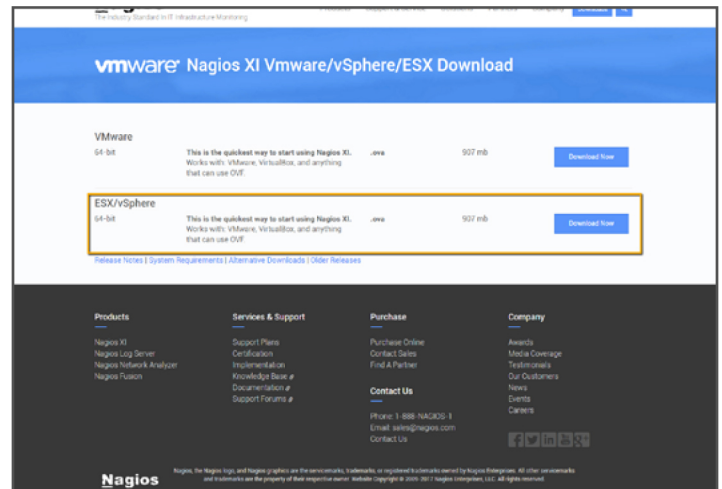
The Industry Standard in IT Infrastructure Monitoring

vmware Nagios XI Vmware/vSphere/ESX Download

VMware
64-bit
This is the quickest way to start using Nagios XI. Works with: VMware, VirtualBox, and anything that can use OVF.
.ova
907 mb
Download Now

ESX/vSphere
64-bit
This is the quickest way to start using Nagios XI. Works with: VMware, VirtualBox, and anything that can use OVF.
.ova
907 mb
Download Now

Release Notes | System Requirements | Alternative Downloads | Older Releases

Products
Nagios XI
Nagios Log Server
Nagios Network Analyzer
Nagios Fusion

Services & Support
Support Plans
Certification
Implementation
Knowledge Base
Documentation
Support Forums

Purchase
Purchase Online
Contact Sales
Find A Partner

Contact Us
Phone: 1-888-NAGIOS-1
Email: sales@nagios.com
Contact Us

Company
Awards
Media Coverage
Testimonials
Our Customers
News
Events
Careers

Nagios

Nagios, the Nagios logo, and Nagios graphics are the servicemarks, trademarks, or registered trademarks owned by Nagios Enterprises. All other servicemarks and trademarks are the property of their respective owner. Website Copyright © 2009-2017 Nagios Enterprises, LLC. All rights reserved.